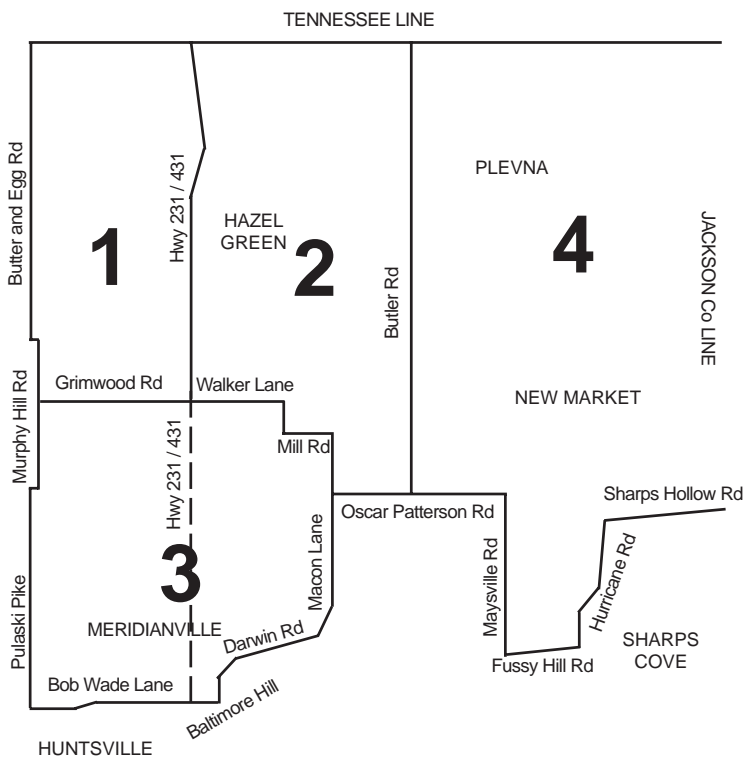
TENNESSEE LINE

Butter and Egg Rd

1

Hwy 231 / 431

HAZEL GREEN

2

Butler Rd

PLEVNA

4

JACKSON Co LINE

Murphy Hill Rd

Grimwood Rd

Walker Lane

NEW MARKET

Mill Rd

Hwy 231 / 431

Oscar Patterson Rd

Sharps Hollow Rd

Macon Lane

Maysville Rd

Hurricane Rd

Pulaski Pike

3

MERIDIANVILLE

Darwin Rd

SHARPS COVE

Fussy Hill Rd

Bob Wade Lane

Baltimore Hill

HUNTSVILLE